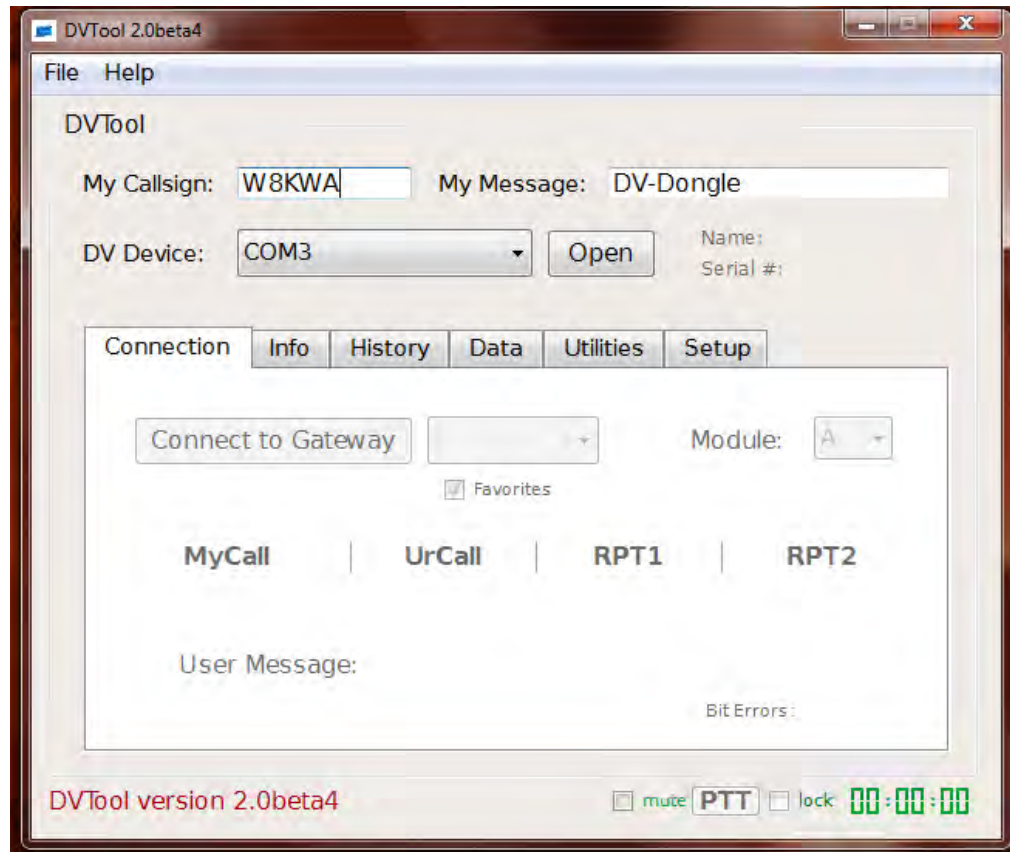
DVTool 2.0beta4

File Help

DVTool

My Callsign: W8KWA My Message: DV-Dongle

DV Device: COM3 Open Name: Serial #:

Connection Info History Data Utilities Setup

Connect to Gateway Module: A

Favorites

MyCall | UrCall | RPT1 | RPT2

User Message:

Bit Errors:

DVTool version 2.0beta4 mute PTT lock 00:00:00